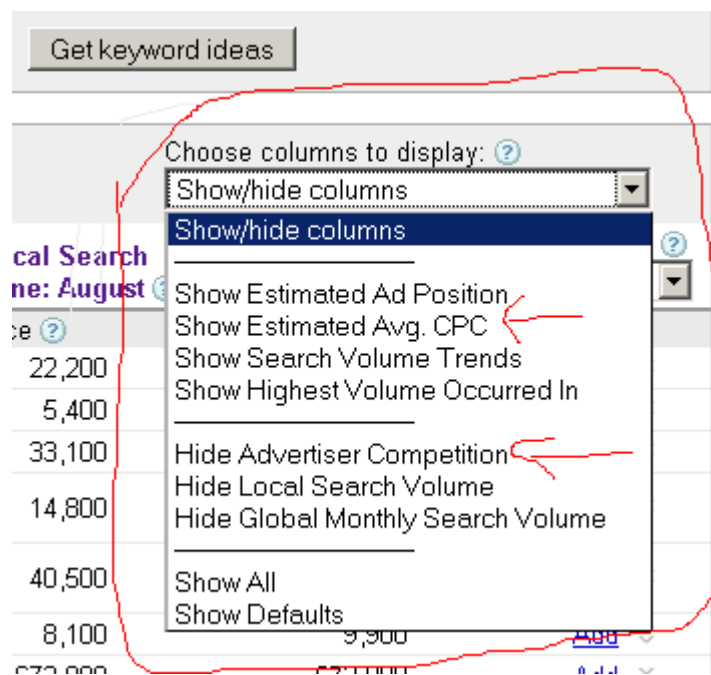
Get keyword ideas

Choose columns to display: ?

Show/hide columns

Show/hide columns

Show Estimated Ad Position
Show Estimated Avg. CPC
Show Search Volume Trends
Show Highest Volume Occurred In

Hide Advertiser Competition
Hide Local Search Volume
Hide Global Monthly Search Volume

Show All
Show Defaults

cal Search
ne: August ?

ce ?

22,200
5,400
33,100
14,800
40,500
8,100
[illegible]

9,900
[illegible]

Add
Add